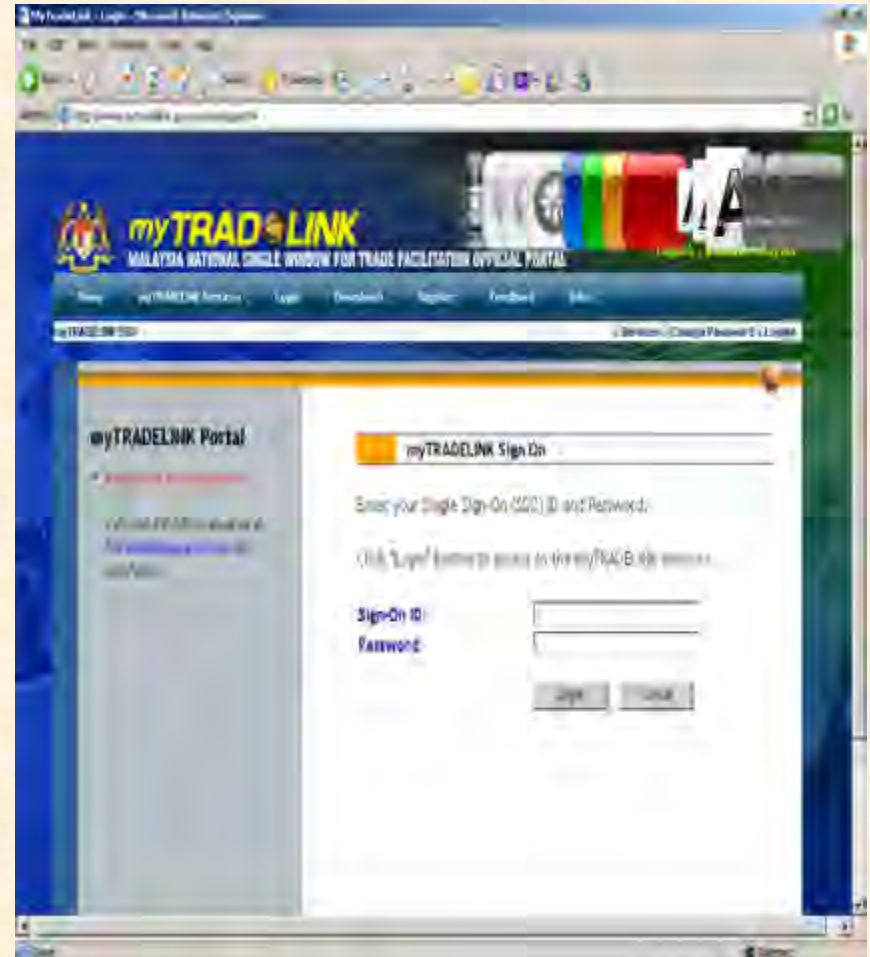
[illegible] - Microsoft Internet Explorer

myTRAD LINK
MALAYSIA NATIONAL SINGLE WINDOW FOR TRADE FACILITATION OFFICIAL PORTAL

Home myTRADELINK Services Login Download Register Feedback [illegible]

myTRADELINK SSO

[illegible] | Change Password | Logout

myTRADELINK Portal

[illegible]

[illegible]

myTRADELINK Sign On

Enter your Single Sign-On (SSO) ID and Password.

Click "Login" button to access to the myTRADELINK services.

Sign-On ID:
Password:

Login Cancel